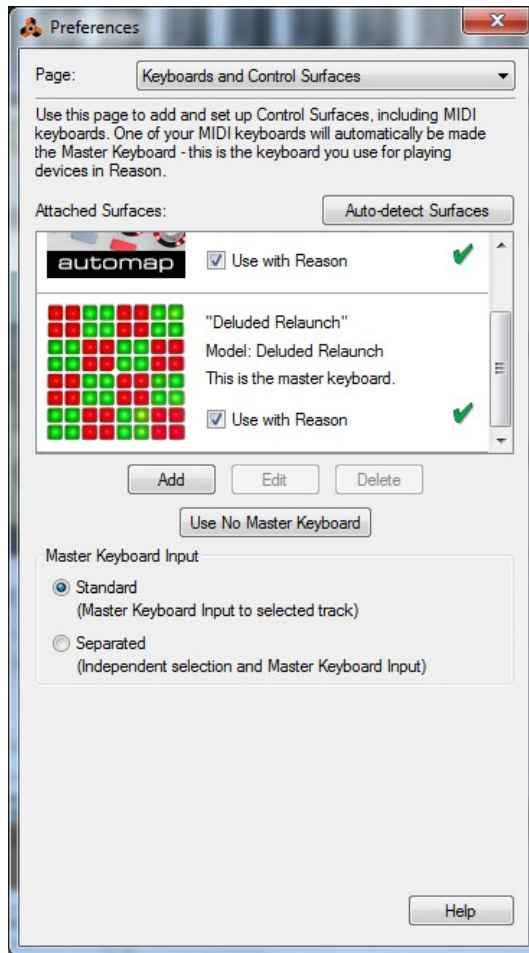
Preferences

Page: Keyboards and Control Surfaces

Use this page to add and set up Control Surfaces, including MIDI keyboards. One of your MIDI keyboards will automatically be made the Master Keyboard - this is the keyboard you use for playing devices in Reason.

Attached Surfaces: Auto-detect Surfaces

automap

Use with Reason

"Deluded Relaunch"
Model: Deluded Relaunch
This is the master keyboard.

Use with Reason

Add Edit Delete

Use No Master Keyboard

Master Keyboard Input

Standard
(Master Keyboard Input to selected track)

Separated
(Independent selection and Master Keyboard Input)

Help